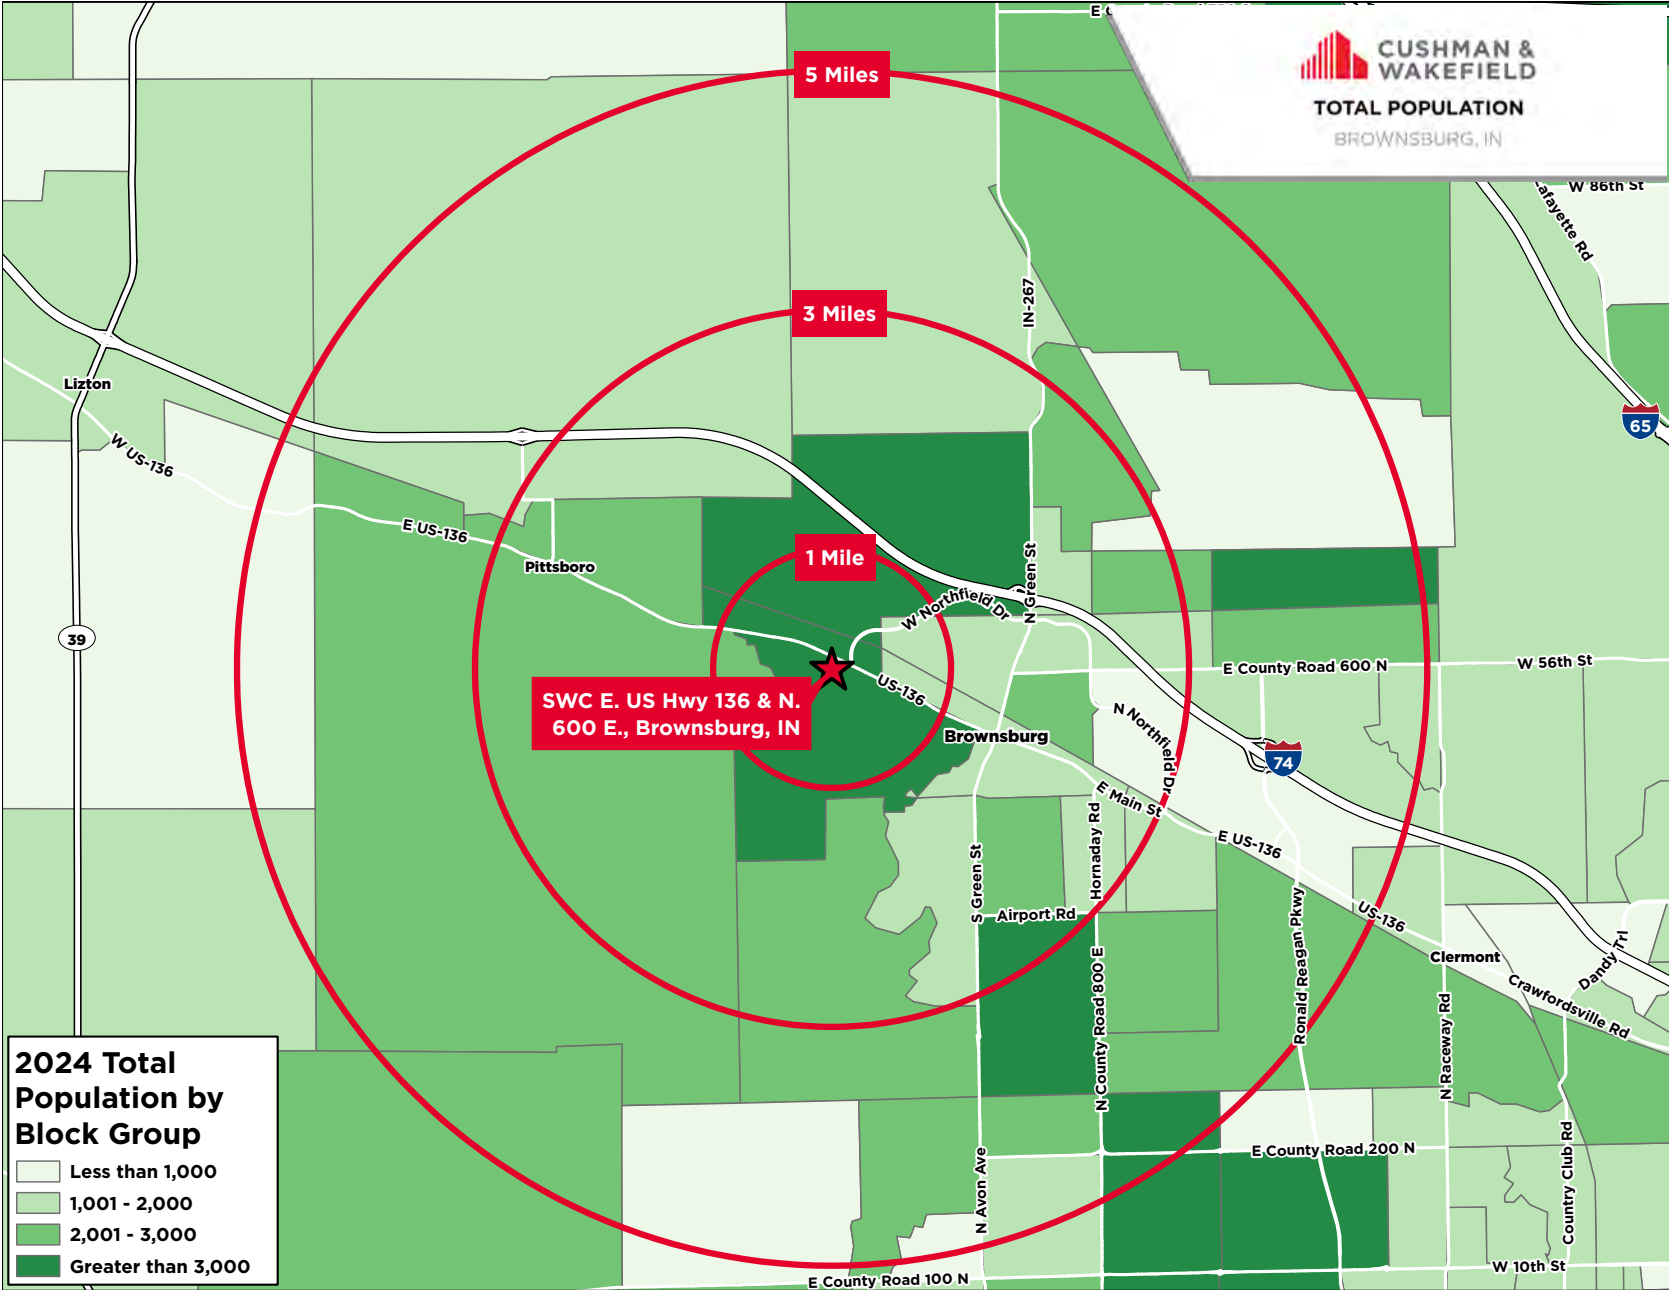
CUSHMAN & WAKEFIELD
TOTAL POPULATION
BROWNSBURG, IN

5 Miles
3 Miles
1 Mile

SWC E. US Hwy 136 & N. 600 E., Brownsburg, IN

W 86th St
Lafayette Rd
65
IN-267
Lizton
W US-136
E US-136
Pittsboro
39
N Green St
W Northfield Dr
US-136
E County Road 600 N
W 56th St
Brownsburg
N Northfield Dr
74
E Main St
E US-136
US-136
Clermont
Dandy Trl
Crawfordsville Rd
S Green St
Hornaday Rd
Airport Rd
N County Road 800 E
Ronald Reagan Pkwy
N Raceway Rd
Country Club Rd
N Avon Ave
E County Road 200 N
W 10th St
E County Road 100 N

2024 Total Population by Block Group
Less than 1,000
1,001 - 2,000
2,001 - 3,000
Greater than 3,000